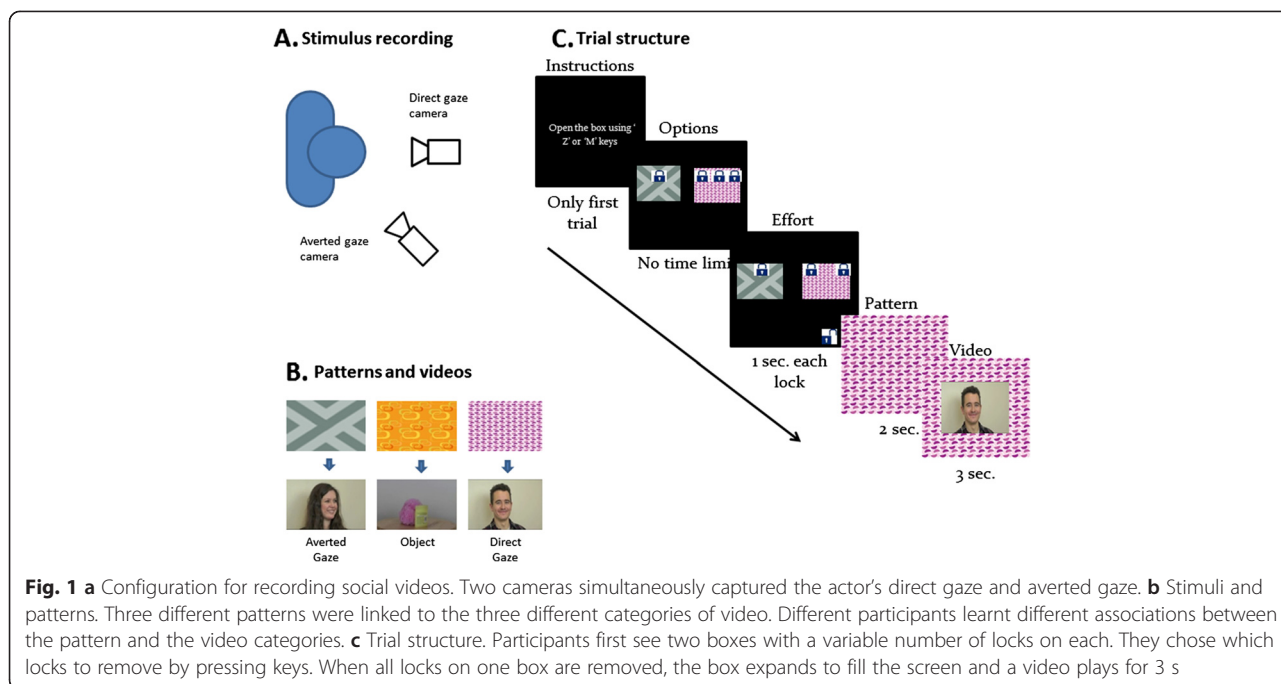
A. Stimulus recording

Direct gaze camera

Averted gaze camera

B. Patterns and videos

Averted Gaze

Object

Direct Gaze

C. Trial structure

Instructions

Open the box using 'Z' or 'M' keys

Only first trial

Options

No time limi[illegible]

Effort

1 sec. each lock

Pattern

2 sec.

Video

3 sec.

**Fig. 1 a** Configuration for recording social videos. Two cameras simultaneously captured the actor's direct gaze and averted gaze. **b** Stimuli and patterns. Three different patterns were linked to the three different categories of video. Different participants learnt different associations between the pattern and the video categories. **c** Trial structure. Participants first see two boxes with a variable number of locks on each. They chose which locks to remove by pressing keys. When all locks on one box are removed, the box expands to fill the screen and a video plays for 3 s